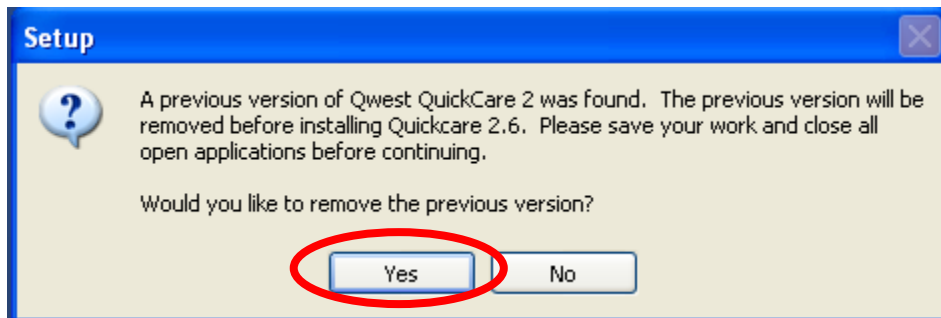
Setup

A previous version of Qwest QuickCare 2 was found. The previous version will be removed before installing Quickcare 2.6. Please save your work and close all open applications before continuing.

Would you like to remove the previous version?

Yes

No